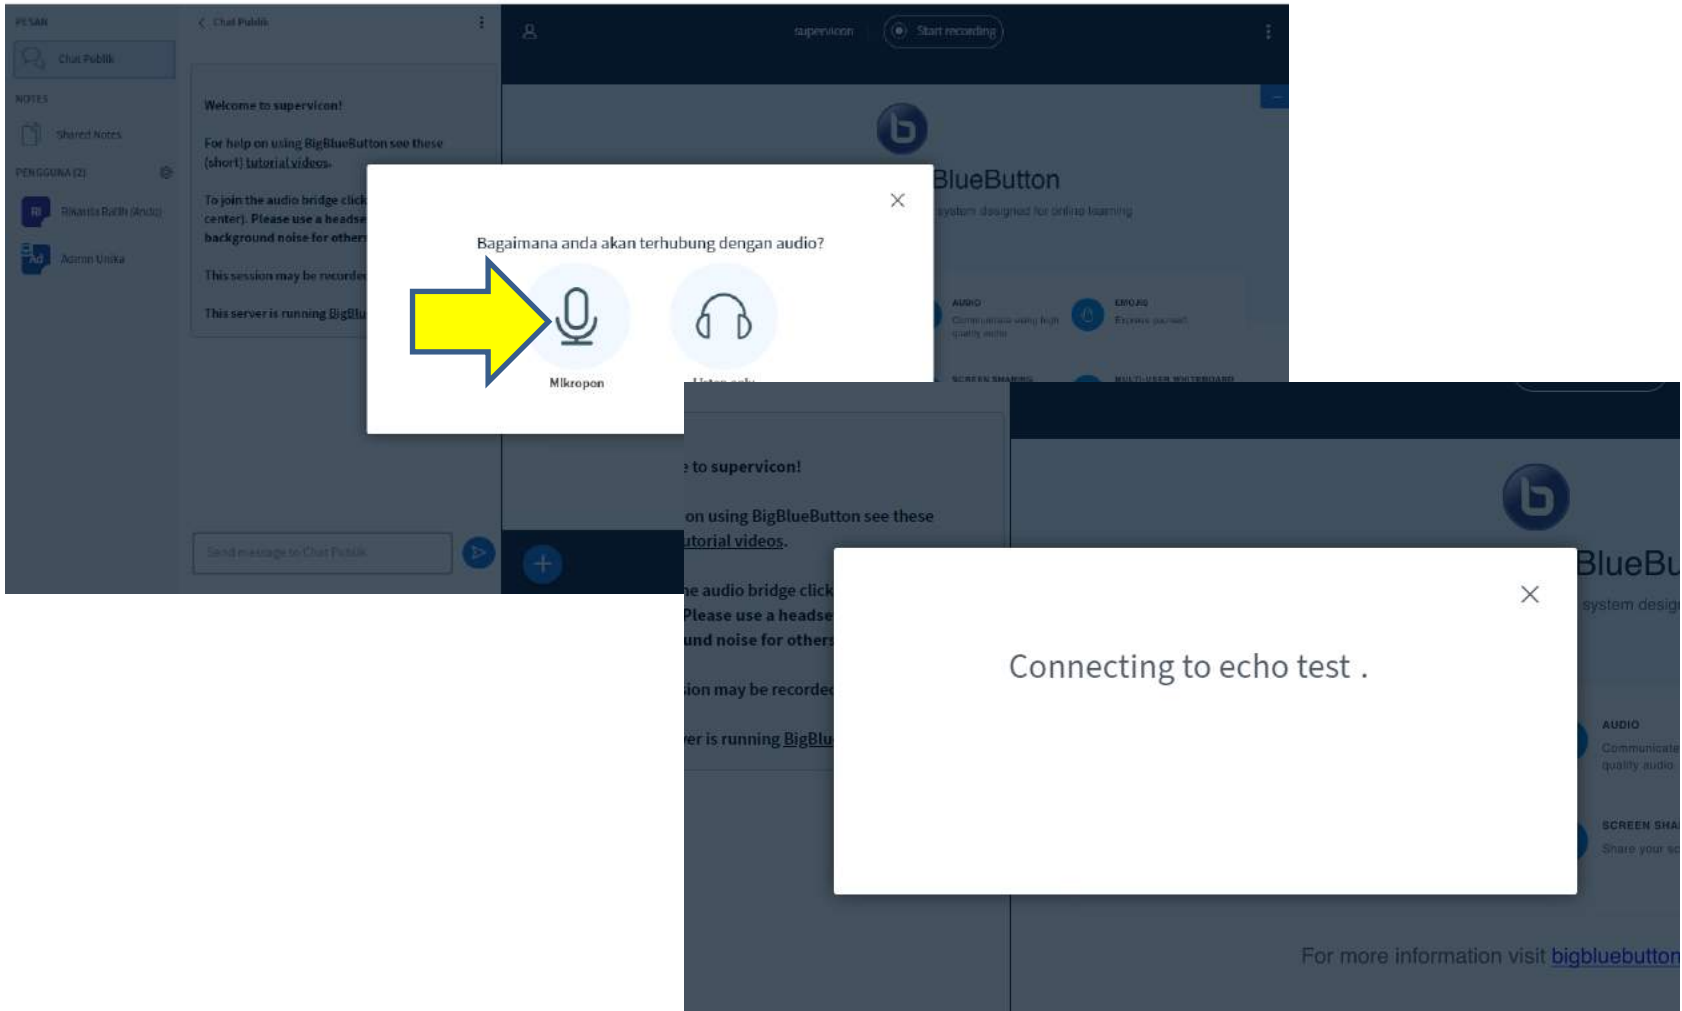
PESAN

Chat Publik

NOTES

Shared Notes

PENGGUNA (2)

Ri Rikardo Rath (Anda)

Ad Admin Unika

Chat Publik

Welcome to supervicon!

For help on using BigBlueButton see these (short) tutorial videos.

To join the audio bridge click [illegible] center). Please use a headse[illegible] background noise for others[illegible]

This session may be recorde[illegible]

This server is running BigBlu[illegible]

Send message to Chat Publik

supervicon

Start recording

BlueButton

system designed for online learning

AUDIO

Communicate using high quality audio

EMOJIS

Express yourself

SCREEN SHARING

MULTI-USER WHITEBOARD

Bagaimana anda akan terhubung dengan audio?

Mikropon

Listen only

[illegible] to supervicon!

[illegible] on using BigBlueButton see these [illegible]utorial videos.

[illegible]e audio bridge click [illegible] Please use a headse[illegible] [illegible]und noise for others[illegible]

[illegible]ion may be recorded

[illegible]er is running BigBlu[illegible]

BlueBu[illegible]

system desig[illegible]

Connecting to echo test .

AUDIO

Communicate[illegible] quality audio

SCREEN SHA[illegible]

Share your sc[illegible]

For more information visit bigbluebutton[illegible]